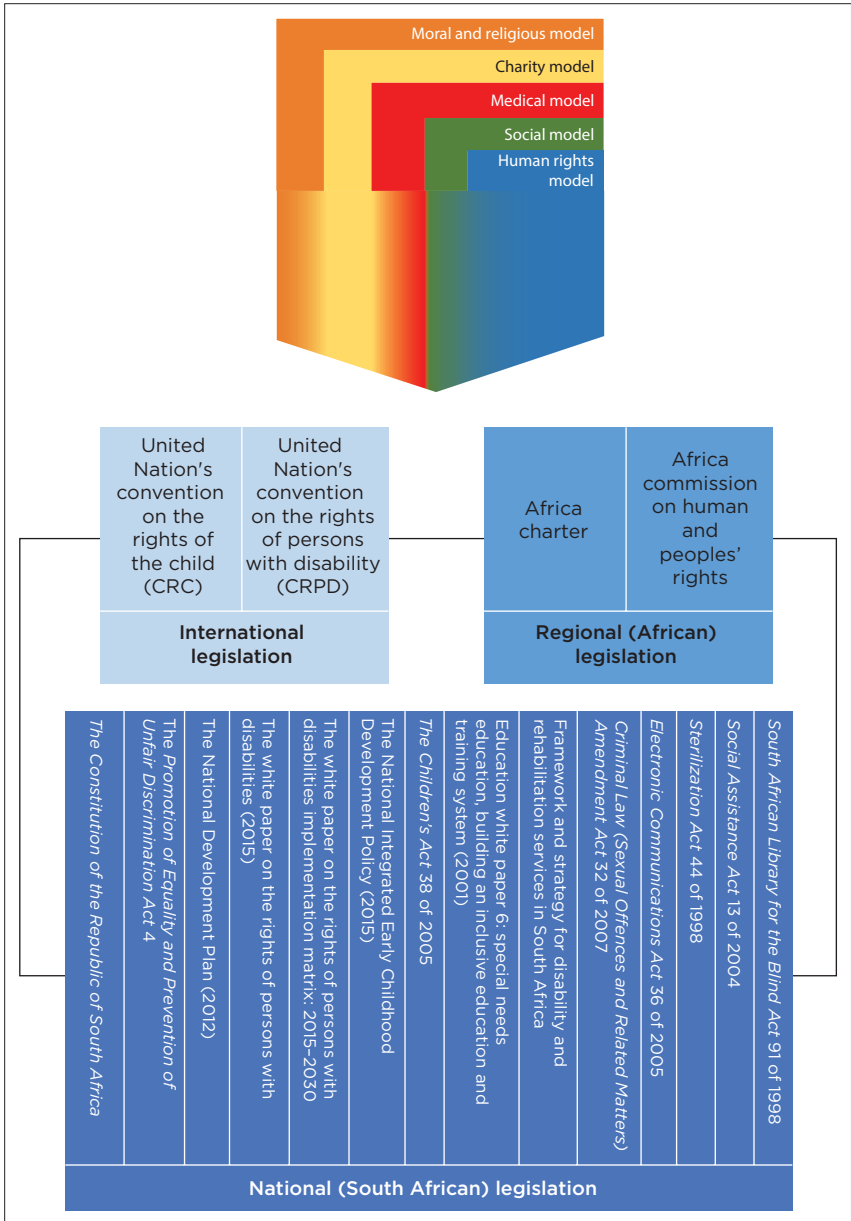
Moral and religious model
Charity model
Medical model
Social model
Human rights model

| United Nation's convention on the rights of the child (CRC) | United Nation's convention on the rights of persons with disability (CRPD) |
|---|---|
| International legislation | |

| Africa charter | Africa commission on human and peoples' rights |
|---|---|
| Regional (African) legislation | |

The Constitution of the Republic of South Africa
The Promotion of Equality and Prevention of Unfair Discrimination Act 4
The National Development Plan (2012)
The white paper on the rights of persons with disabilities (2015)
The white paper on the rights of persons with disabilities implementation matrix: 2015–2030
The National Integrated Early Childhood Development Policy (2015)
The Children's Act 38 of 2005
Education white paper 6: special needs education, building an inclusive education and training system (2001)
Framework and strategy for disability and rehabilitation services in South Africa
Criminal Law (Sexual Offences and Related Matters) Amendment Act 32 of 2007
Electronic Communications Act 36 of 2005
Sterilization Act 44 of 1998
Social Assistance Act 13 of 2004
South African Library for the Blind Act 91 of 1998
National (South African) legislation